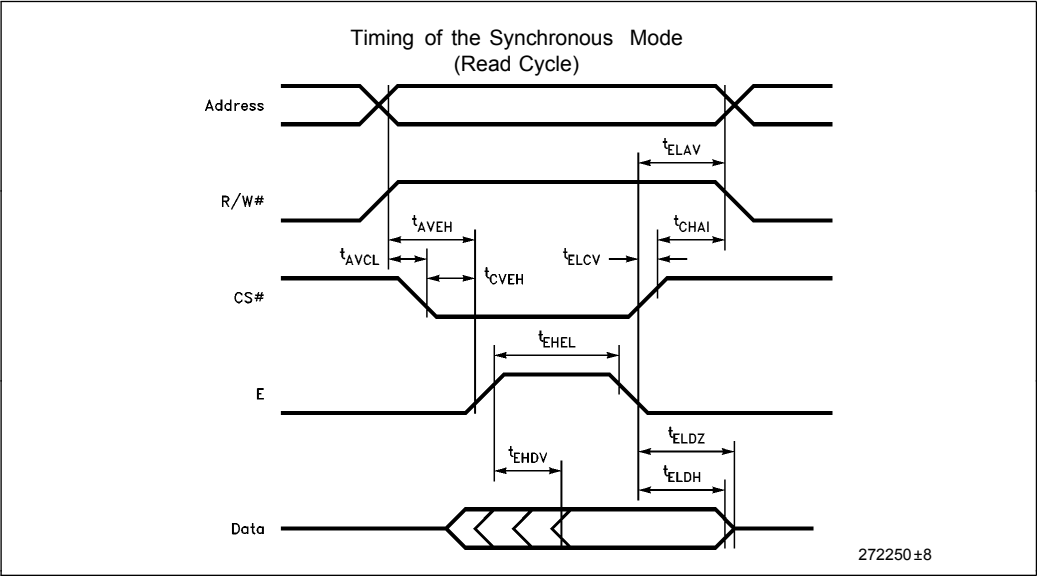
Timing of the Synchronous Mode
(Read Cycle)

Address

$t_{ELAV}$

R/W#

$t_{AVEH}$

$t_{CHAI}$

$t_{AVCL}$

$t_{ELCV}$

$t_{CVEH}$

CS#

$t_{EHEL}$

E

$t_{ELDZ}$

$t_{EHDV}$

$t_{ELDH}$

Data

272250±8